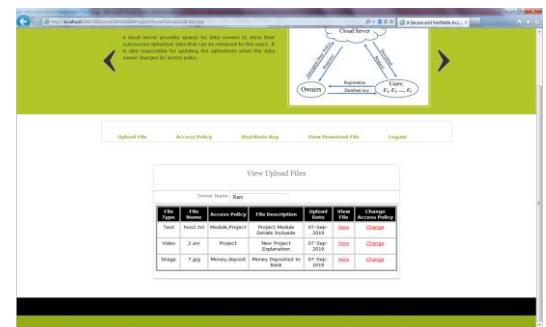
http://localhost/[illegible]

A Secure and Verifiable A...

A cloud server provides space for data owners to store their outsourced ciphertext data that can be retrieved by the users. It is also responsible for updating the ciphertexts when the data owner changes its access policy.

Cloud Server

Registration

Owners

Users $U_1, U_2, ..., U_n$

Upload File

Access Policy

Distribute Key

View Download File

Logout

View Upload Files

Owner Name: Ram

| File Type | File Name | Access Policy | File Description | Upload Date | View File | Change Access Policy |
|---|---|---|---|---|---|---|
| Text | two2.txt | Module,Project | Project Module Details Includes | 07-Sep-2019 | View | Change |
| Video | 2.avi | Project | New Project Explanation | 07-Sep-2019 | View | Change |
| Image | 7.jpg | Money,deposit | Money Deposited to Bank | 07-Sep-2019 | View | Change |